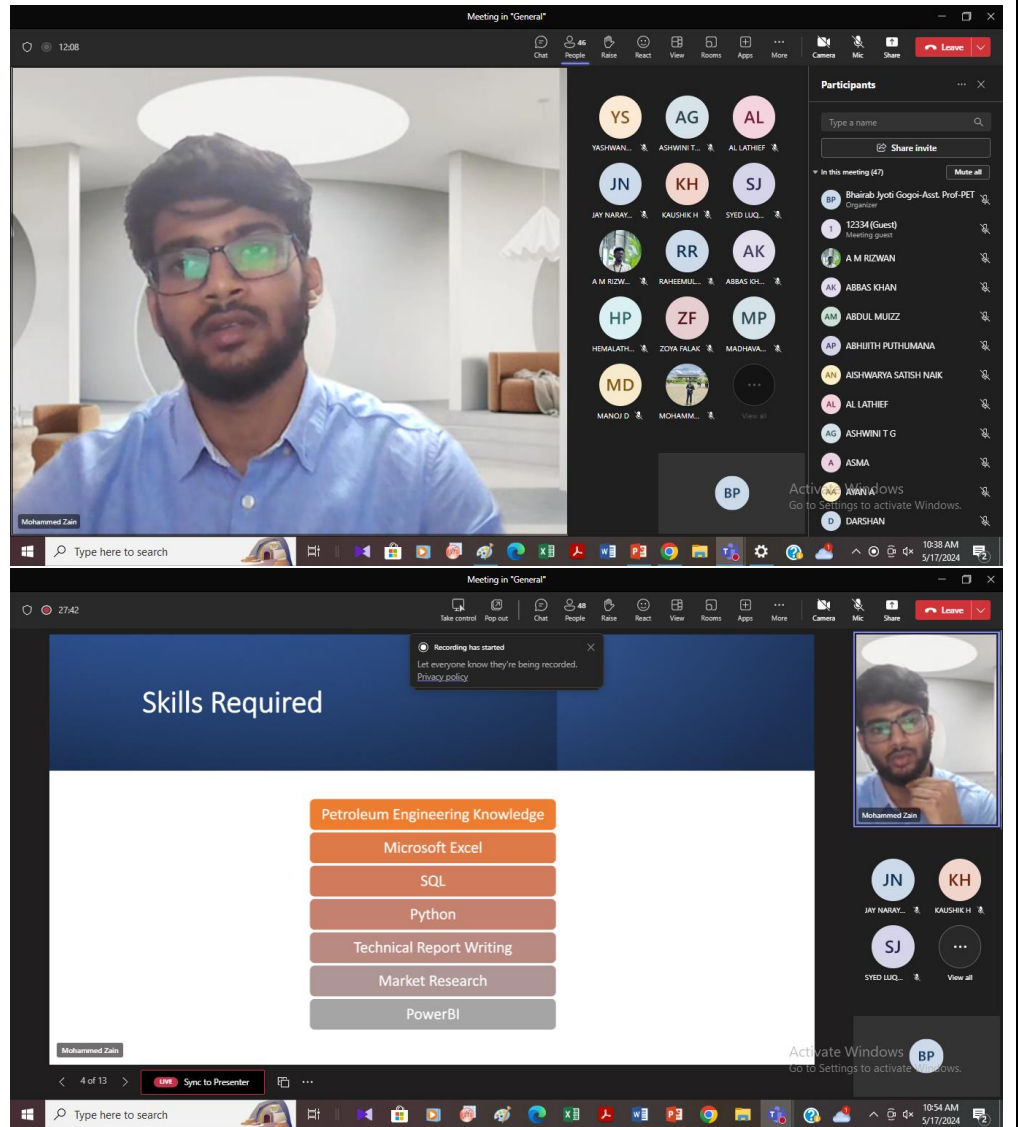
Meeting in "General"

12:08

Chat People 46 Raise React View Rooms Apps More Camera Mic Share Leave

YS YASHWAN... AG ASHWINI T... AL AL LATHIEF
JN JAY NARAY... KH KAUSHIK H SJ SYED LUQ...
A M RIZW... RR RAHEEMUL... AK ABBAS KH...
HP HEMALATH... ZF ZOYA FALAK MP MADHAVA...
MD MANOJ D MOHAMM... View all

BP

Mohammed Zain

Participants

Type a name

Share invite

In this meeting (47) Mute all

BP Bhairab Jyoti Gogoi-Asst. Prof-PET
Organizer
1 12334 (Guest)
Meeting guest
A M RIZWAN
AK ABBAS KHAN
AM ABDUL MUIZZ
AP ABHIJITH PUTHUMANA
AN AISHWARYA SATISH NAIK
AL AL LATHIEF
AG ASHWINI T G
A ASMA
AA AYAN A
D DARSHAN

Activate Windows
Go to Settings to activate Windows.

Type here to search

10:38 AM
5/17/2024

Meeting in "General"

27:42

Take control Pop out Chat People 48 Raise React View Rooms Apps More Camera Mic Share Leave

Recording has started
Let everyone know they're being recorded.
Privacy policy

Skills Required

Petroleum Engineering Knowledge
Microsoft Excel
SQL
Python
Technical Report Writing
Market Research
PowerBI

Mohammed Zain

Mohammed Zain

JN JAY NARAY... KH KAUSHIK H
SJ SYED LUQ... View all

Activate Windows
Go to Settings to activate Windows.

BP

4 of 13 LIVE Sync to Presenter

Type here to search

10:54 AM
5/17/2024